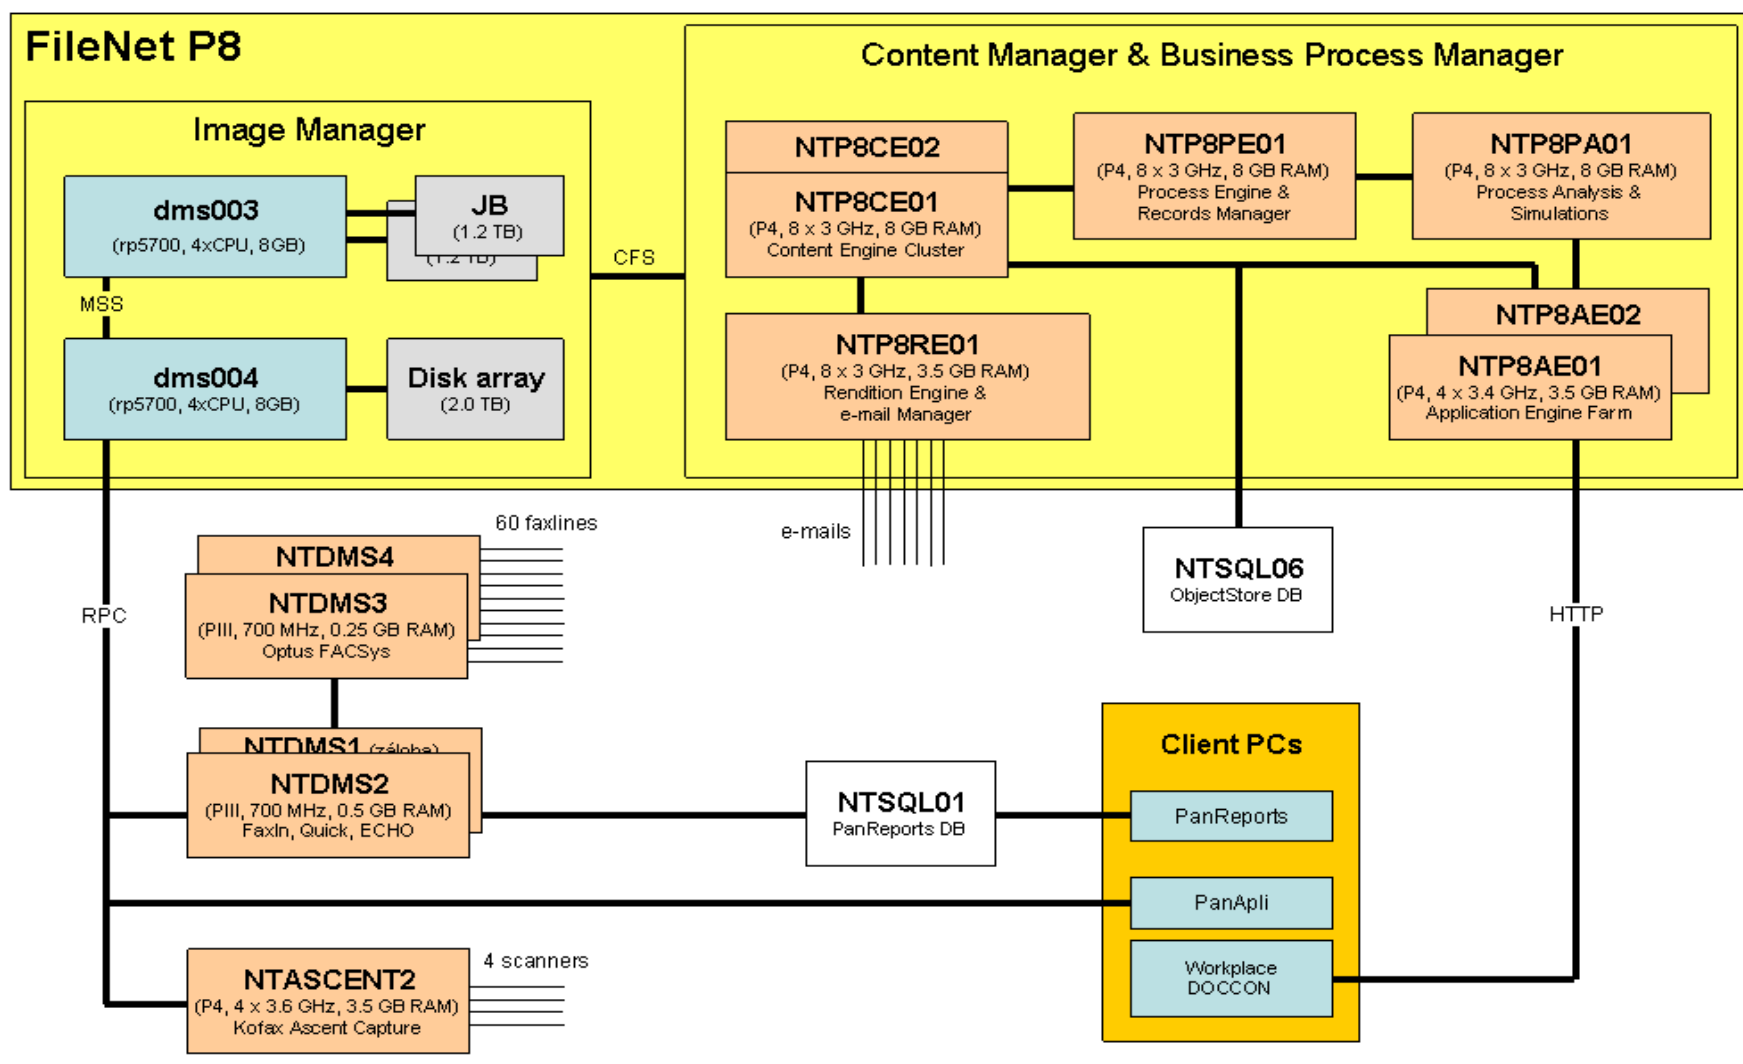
FileNet P8

Image Manager

dms003
(rp5700, 4xCPU, 8GB)

JB
(1.2 TB)

(1.2 TB)

MSS

dms004
(rp5700, 4xCPU, 8GB)

Disk array
(2.0 TB)

CFS

Content Manager & Business Process Manager

NTP8CE02

NTP8CE01
(P4, 8 x 3 GHz, 8 GB RAM)
Content Engine Cluster

NTP8PE01
(P4, 8 x 3 GHz, 8 GB RAM)
Process Engine &
Records Manager

NTP8PA01
(P4, 8 x 3 GHz, 8 GB RAM)
Process Analysis &
Simulations

NTP8RE01
(P4, 8 x 3 GHz, 3.5 GB RAM)
Rendition Engine &
e-mail Manager

NTP8AE02

NTP8AE01
(P4, 4 x 3.4 GHz, 3.5 GB RAM)
Application Engine Farm

60 faxlines

e-mails

NTDMS4

NTDMS3
(PIII, 700 MHz, 0.25 GB RAM)
Optus FACSys

RPC

NTSQL06
ObjectStore DB

HTTP

NTDMS1 (záloha)

NTDMS2
(PIII, 700 MHz, 0.5 GB RAM)
FaxIn, Quick, ECHO

NTSQL01
PanReports DB

Client PCs

PanReports

PanApli

Workplace
DOCCON

NTASCENT2
(P4, 4 x 3.6 GHz, 3.5 GB RAM)
Kofax Ascent Capture

4 scanners